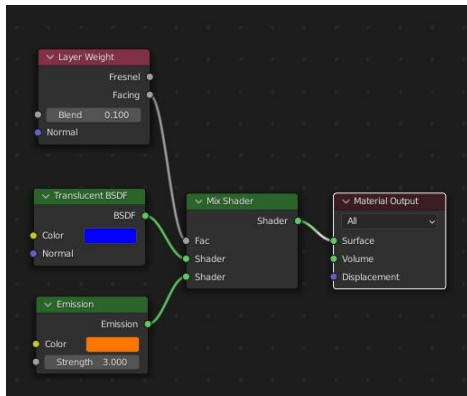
Layer Weight
Fresnel
Facing
Blend 0.100
Normal

Translucent BSDF
BSDF
Color
Normal

Mix Shader
Shader
Fac
Shader
Shader

Material Output
All
Surface
Volume
Displacement

Emission
Emission
Color
Strength 3.000